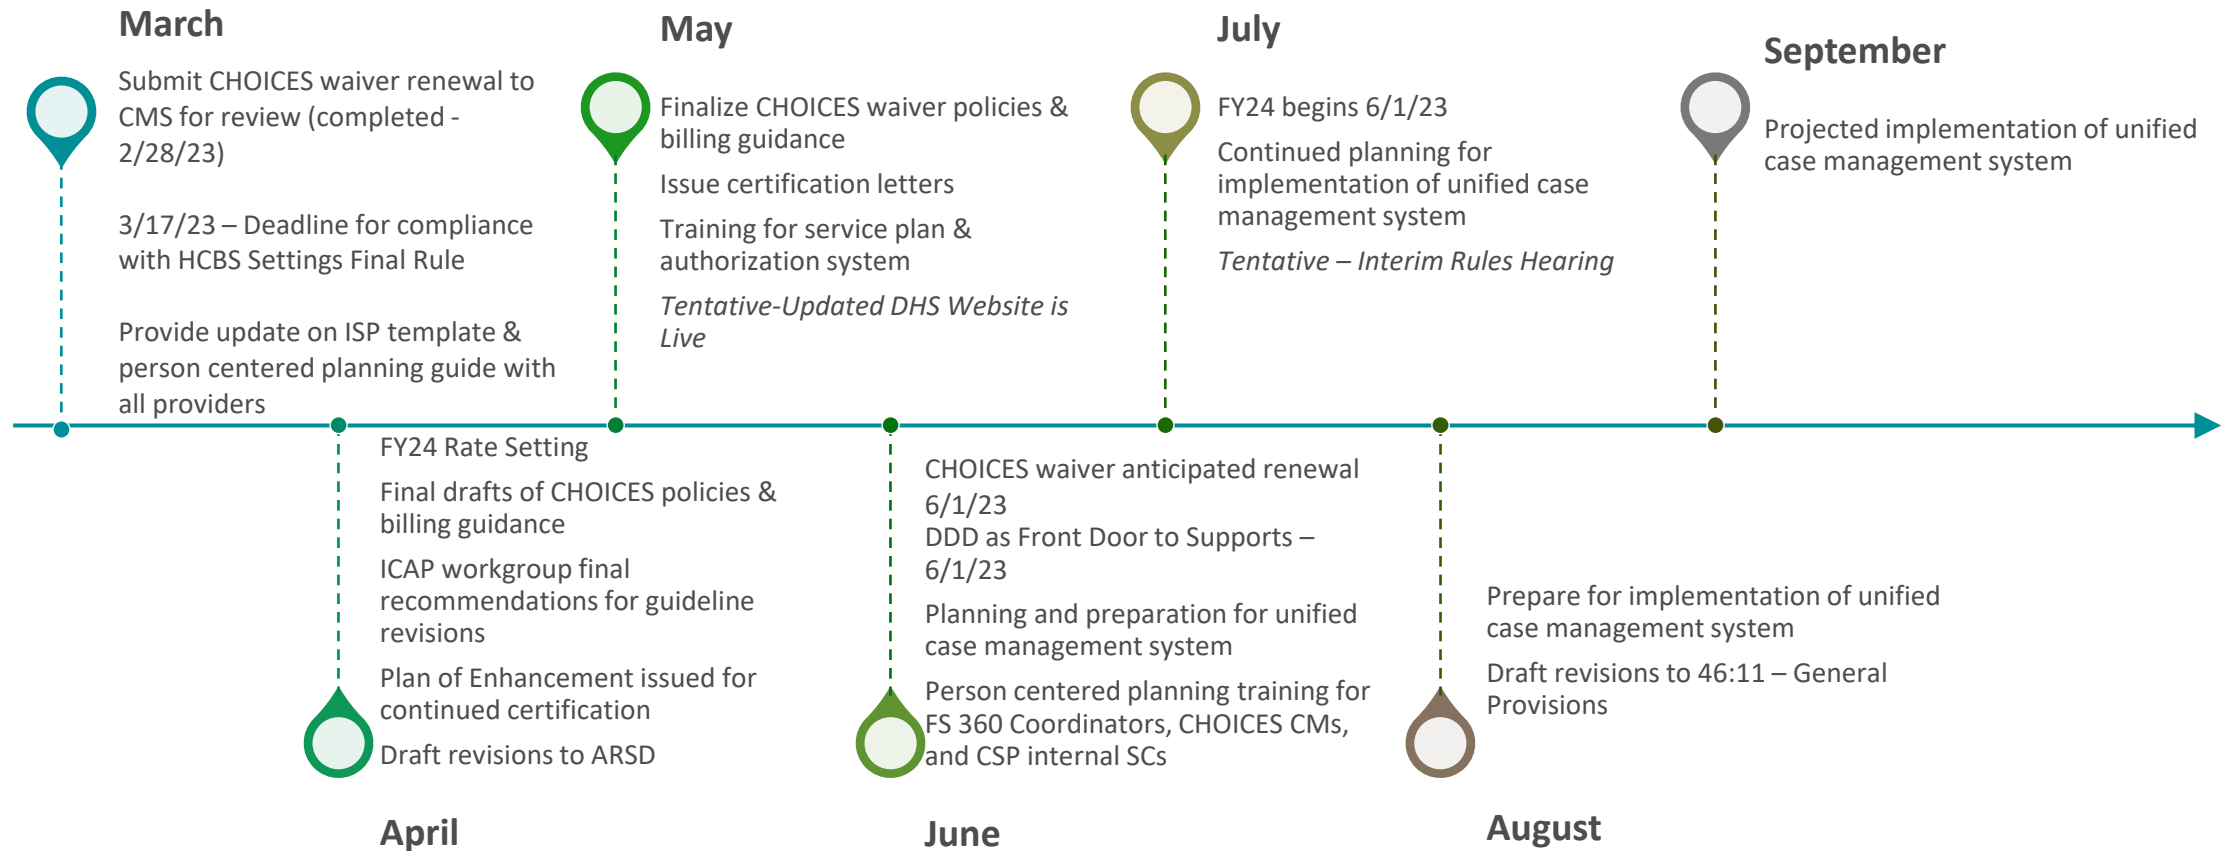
March

Submit CHOICES waiver renewal to CMS for review (completed - 2/28/23)

3/17/23 – Deadline for compliance with HCBS Settings Final Rule

Provide update on ISP template & person centered planning guide with all providers

May

Finalize CHOICES waiver policies & billing guidance

Issue certification letters

Training for service plan & authorization system

*Tentative-Updated DHS Website is Live*

July

FY24 begins 6/1/23

Continued planning for implementation of unified case management system

*Tentative – Interim Rules Hearing*

September

Projected implementation of unified case management system

FY24 Rate Setting

Final drafts of CHOICES policies & billing guidance

ICAP workgroup final recommendations for guideline revisions

Plan of Enhancement issued for continued certification

Draft revisions to ARSD

April

CHOICES waiver anticipated renewal 6/1/23

DDD as Front Door to Supports – 6/1/23

Planning and preparation for unified case management system

Person centered planning training for FS 360 Coordinators, CHOICES CMs, and CSP internal SCs

June

Prepare for implementation of unified case management system

Draft revisions to 46:11 – General Provisions

August